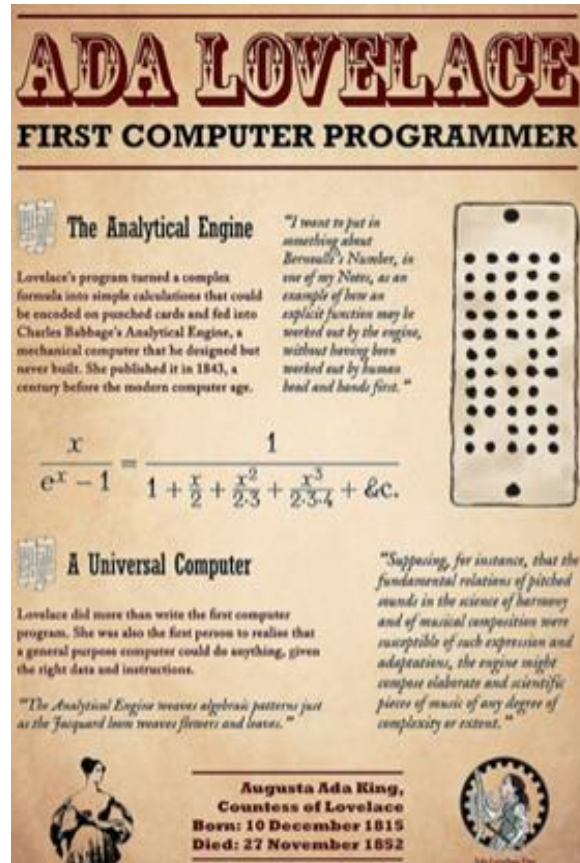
ADA LOVELACE

FIRST COMPUTER PROGRAMMER

The Analytical Engine

Lovelace's program turned a complex formula into simple calculations that could be encoded on punched cards and fed into Charles Babbage's Analytical Engine, a mechanical computer that he designed but never built. She published it in 1843, a century before the modern computer age.

"I want to put in something about Bernoulli's Number, in one of my Notes, as an example of how an explicit function may be worked out by the engine, without having been worked out by human head and hands first."

$\frac{x}{e^x - 1} = \frac{1}{1 + \frac{x}{2} + \frac{x^2}{2 \cdot 3} + \frac{x^3}{2 \cdot 3 \cdot 4} + \&c.}$

A Universal Computer

Lovelace did more than write the first computer program. She was also the first person to realise that a general purpose computer could do anything, given the right data and instructions.

"The Analytical Engine weaves algebraic patterns just as the Jacquard loom weaves flowers and leaves."

"Supposing, for instance, that the fundamental relations of pitched sounds in the science of harmony and of musical composition were susceptible of such expression and adaptations, the engine might compose elaborate and scientific pieces of music of any degree of complexity or extent."

Augusta Ada King,
Countess of Lovelace
Born: 10 December 1815
Died: 27 November 1852

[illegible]